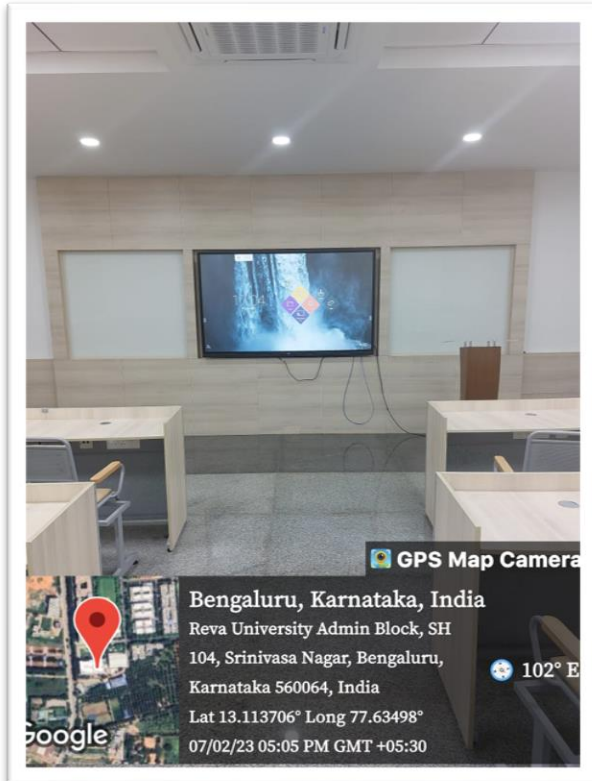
GPS Map Camera

Bengaluru, Karnataka, India
Reva University Admin Block, SH 104, Srinivasa Nagar, Bengaluru, Karnataka 560064, India
Lat 13.113706° Long 77.63498°
07/02/23 05:05 PM GMT +05:30

102° E

Google

1:04